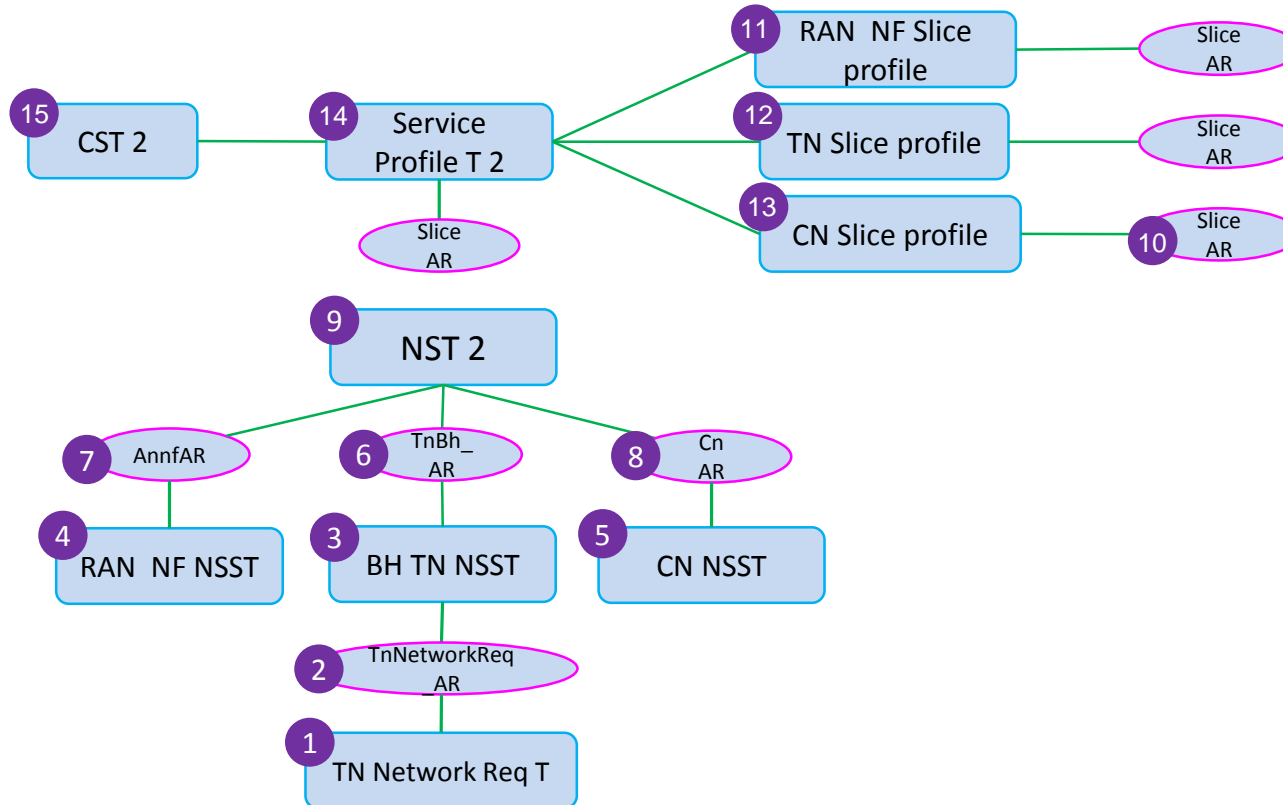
15 CST 2

14 Service Profile T 2

Slice AR

11 RAN NF Slice profile

Slice AR

12 TN Slice profile

Slice AR

13 CN Slice profile

10 Slice AR

9 NST 2

7 AnnfAR

6 TnBh_ AR

8 Cn AR

4 RAN NF NSST

3 BH TN NSST

5 CN NSST

2 TnNetworkReq _AR

1 TN Network Req T